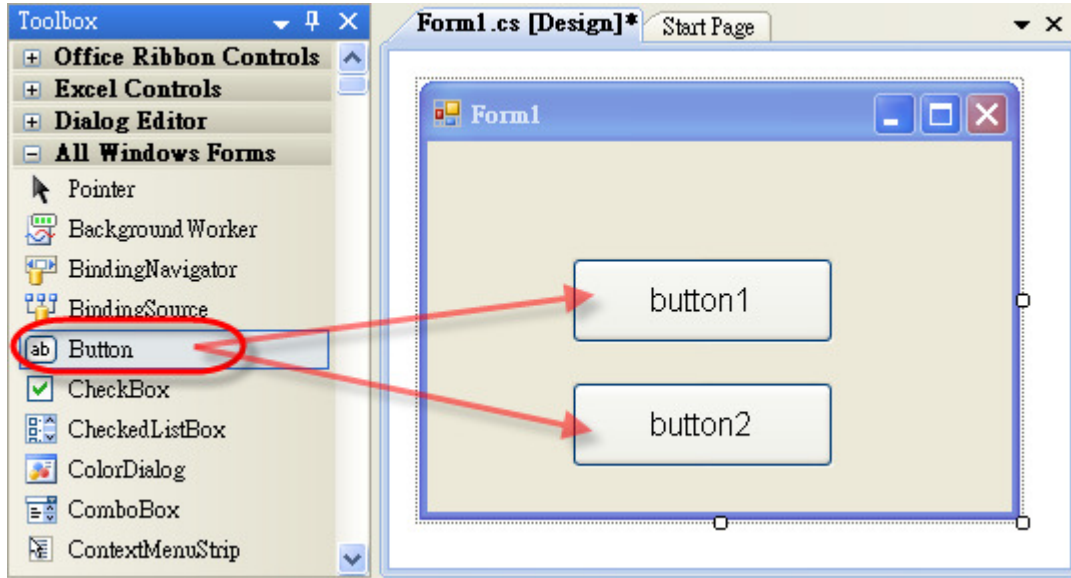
Toolbox
+ Office Ribbon Controls
+ Excel Controls
+ Dialog Editor
− All Windows Forms
Pointer
BackgroundWorker
BindingNavigator
BindingSource
ab Button
CheckBox
CheckedListBox
ColorDialog
ComboBox
ContextMenuStrip

Form1.cs [Design]*
Start Page

Form1

button1

button2